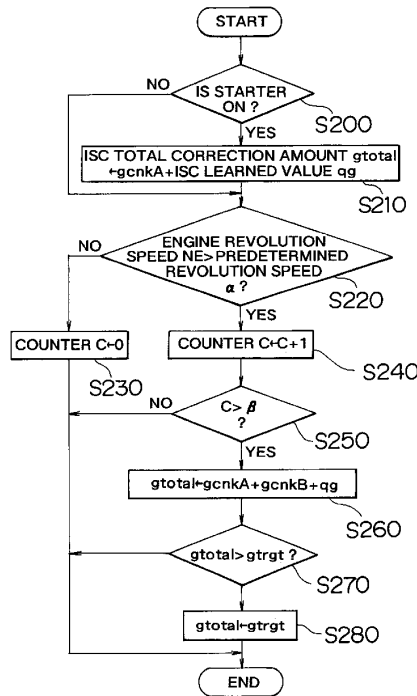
START

NO

IS STARTER ON ?

S200

YES

ISC TOTAL CORRECTION AMOUNT gtotal ←gcnkA+ISC LEARNED VALUE qg

S210

NO

ENGINE REVOLUTION SPEED NE>PREDETERMINED REVOLUTION SPEED $\alpha$ ?

S220

YES

COUNTER C←0

S230

COUNTER C←C+1

S240

NO

C> $\beta$ ?

S250

YES

gtotal←gcnkA+gcnkB+qg

S260

gtotal>gtrgt ?

S270

gtotal←gtrgt

S280

END